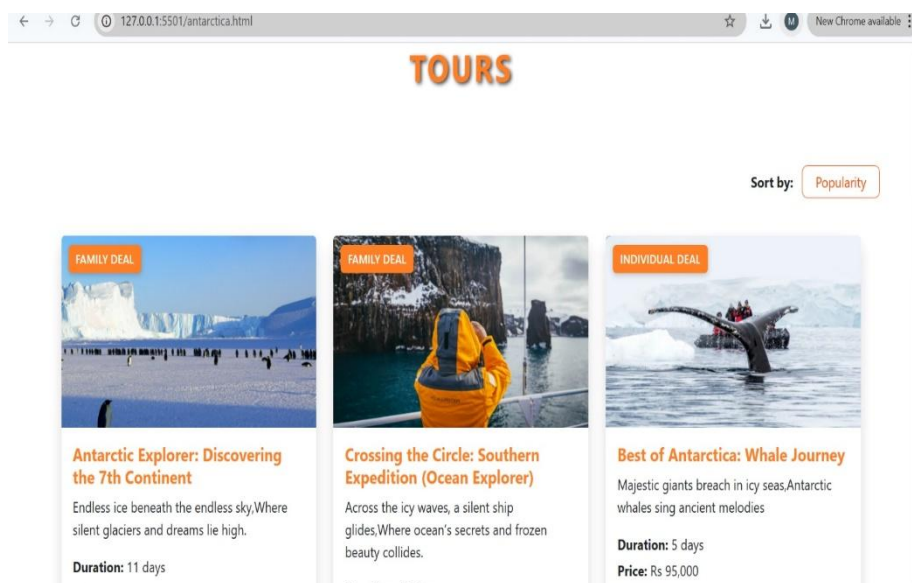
127.0.0.1:5501/antarctica.html

M

New Chrome available

TOURS

Sort by: Popularity

FAMILY DEAL

Antarctic Explorer: Discovering the 7th Continent

Endless ice beneath the endless sky,Where silent glaciers and dreams lie high.

**Duration:** 11 days

FAMILY DEAL

Crossing the Circle: Southern Expedition (Ocean Explorer)

Across the icy waves, a silent ship glides,Where ocean's secrets and frozen beauty collides.

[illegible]

INDIVIDUAL DEAL

Best of Antarctica: Whale Journey

Majestic giants breach in icy seas,Antarctic whales sing ancient melodies

**Duration:** 5 days

**Price:** Rs 95,000